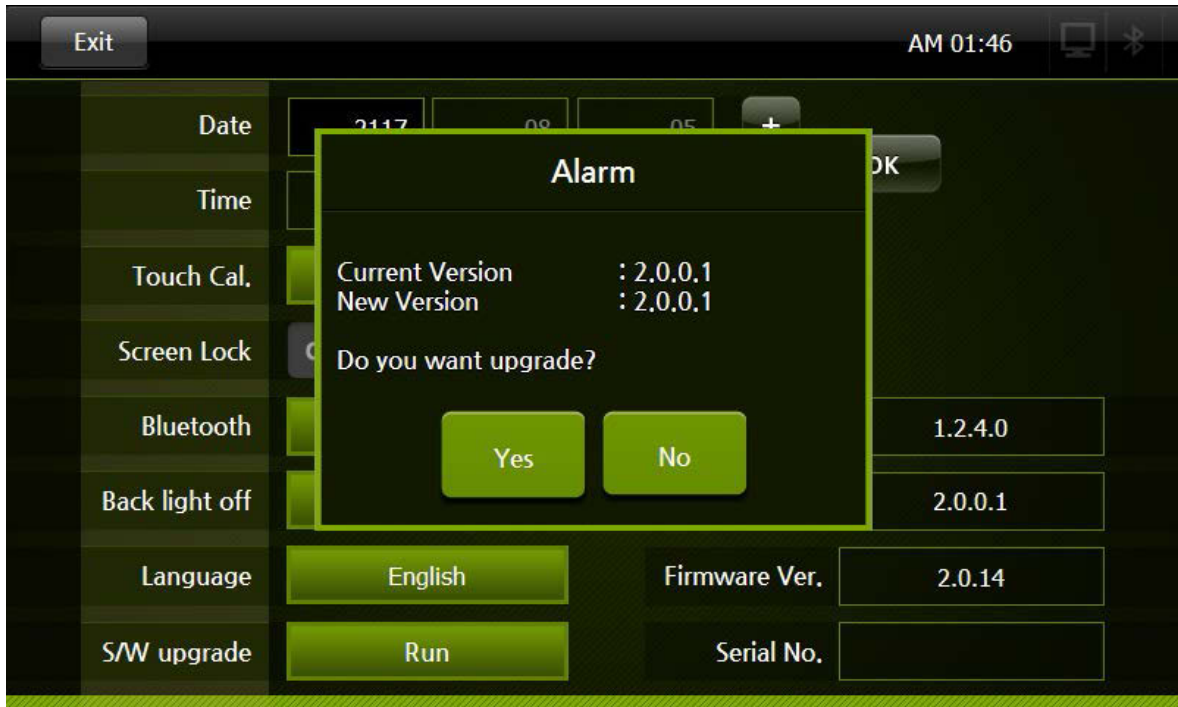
Exit

AM 01:46

Date

2117

08

05

+

OK

Time

Touch Cal.

Screen Lock

Bluetooth

1.2.4.0

Back light off

2.0.0.1

Language

English

Firmware Ver.

2.0.14

S/W upgrade

Run

Serial No.

Alarm

Current Version : 2.0.0.1
New Version : 2.0.0.1

Do you want upgrade?

Yes

No